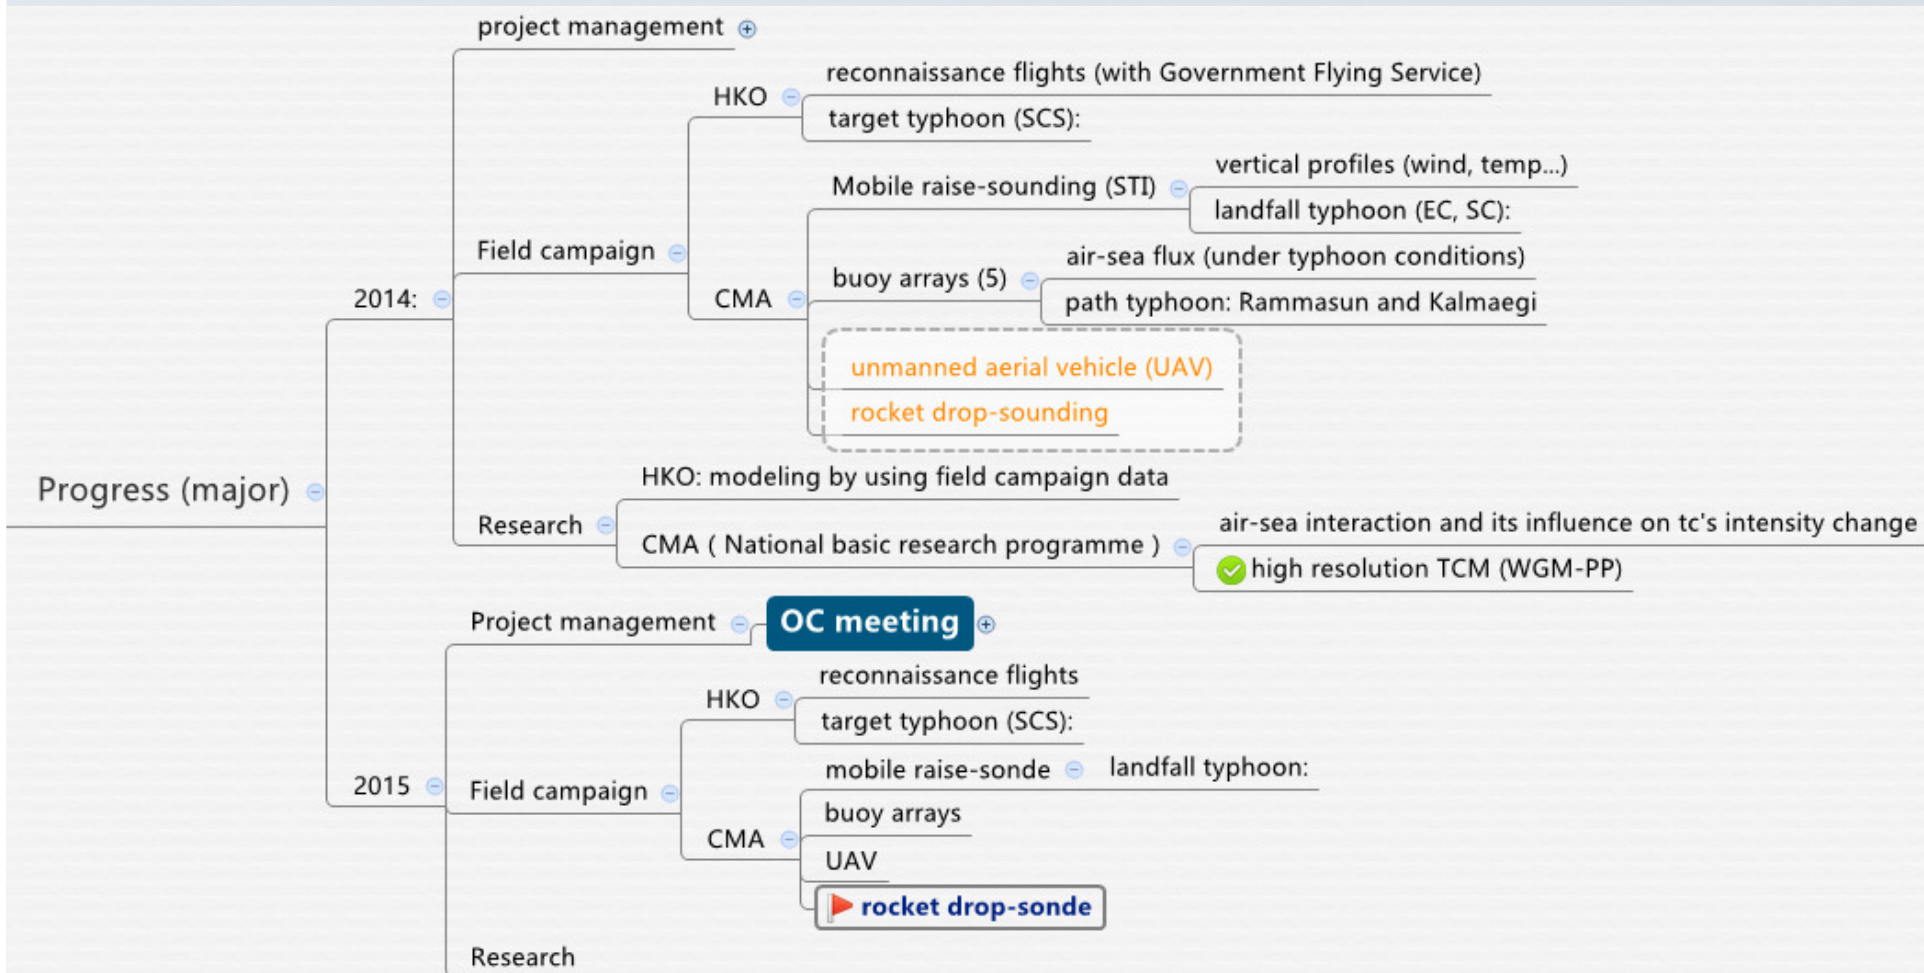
Progress (major)

2014:

project management

Field campaign

HKO

reconnaissance flights (with Government Flying Service)

target typhoon (SCS):

CMA

Mobile raise-sounding (STI)

vertical profiles (wind, temp...)

landfall typhoon (EC, SC):

buoy arrays (5)

air-sea flux (under typhoon conditions)

path typhoon: Rammasun and Kalmaegi

unmanned aerial vehicle (UAV)

rocket drop-sounding

Research

HKO: modeling by using field campaign data

CMA ( National basic research programme )

air-sea interaction and its influence on tc's intensity change

high resolution TCM (WGM-PP)

2015

Project management

OC meeting

Field campaign

HKO

reconnaissance flights

target typhoon (SCS):

CMA

mobile raise-sonde

landfall typhoon:

buoy arrays

UAV

rocket drop-sonde

Research